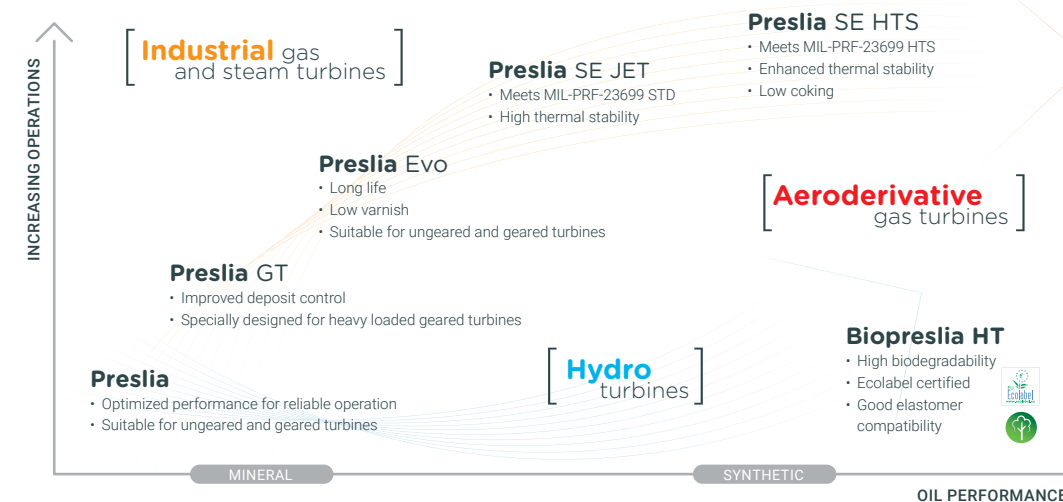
INCREASING OPERATIONS

Industrial gas and steam turbines

Preslia SE HTS
• Meets MIL-PRF-23699 HTS
• Enhanced thermal stability
• Low coking

Preslia SE JET
• Meets MIL-PRF-23699 STD
• High thermal stability

Preslia Evo
• Long life
• Low varnish
• Suitable for ungeared and geared turbines

Aeroderivative gas turbines

Preslia GT
• Improved deposit control
• Specially designed for heavy loaded geared turbines

Biopreslia HT
• High biodegradability
• Ecolabel certified
• Good elastomer compatibility

Hydro turbines

Preslia
• Optimized performance for reliable operation
• Suitable for ungeared and geared turbines

Ecolabel

MINERAL

SYNTHETIC

OIL PERFORMANCE